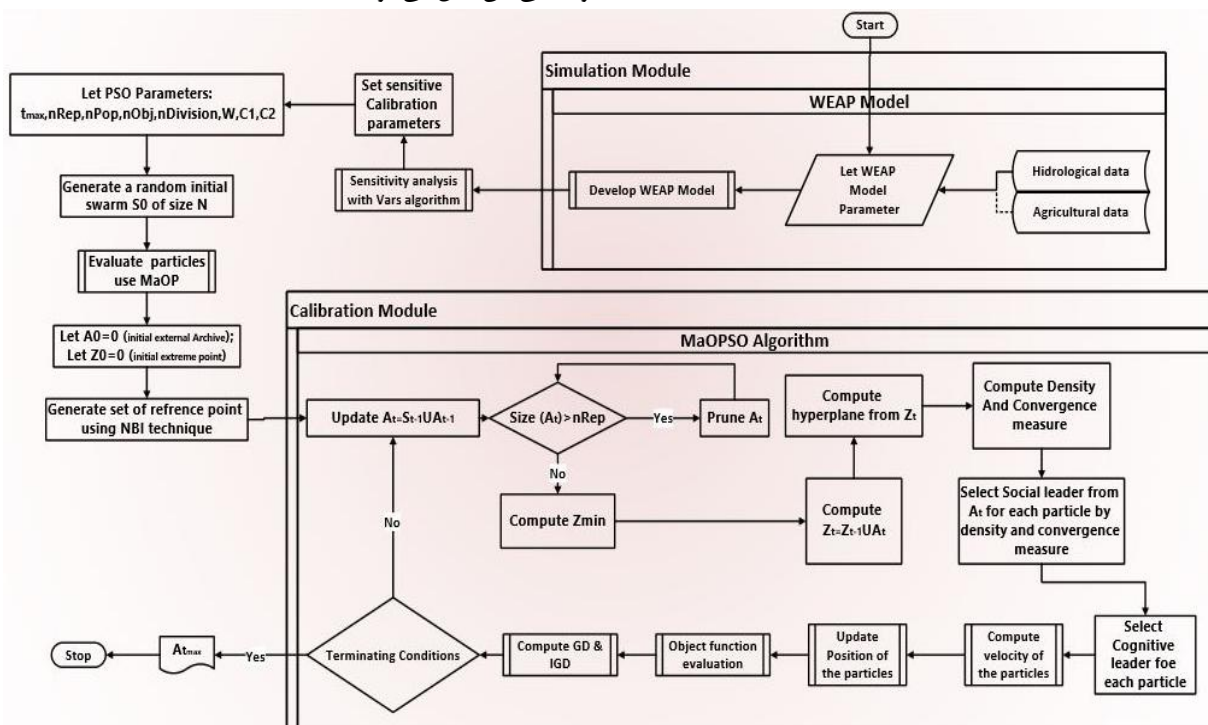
Start

Simulation Module

WEAP Model

Let PSO Parameters: $t_{max}$,nRep,nPop,nObj,nDivision,W,C1,C2

Set sensitive Calibration parameters

Sensitivity analysis with Vars algorithm

Develop WEAP Model

Let WEAP Model Parameter

Hidrological data

Agricultural data

Generate a random initial swarm S0 of size N

Evaluate particles use MaOP

Let A0=0 (initial external Archive); Let Z0=0 (initial extreme point)

Generate set of refrence point using NBI technique

Calibration Module

MaOPSO Algorithm

Update $A_t$=$S_{t-1}$U$A_{t-1}$

Size ($A_t$)>nRep

Yes

Prune $A_t$

Compute hyperplane from $Z_t$

Compute Density And Convergence measure

No

Compute Zmin

Compute $Z_t$=$Z_{t-1}$U$A_t$

Select Social leader from $A_t$ for each particle by density and convergence measure

No

Select Cognitive leader foe each particle

Stop

$At_{max}$

Yes

Terminating Conditions

Compute GD & IGD

Object function evaluation

Update Position of the particles

Compute velocity of the particles